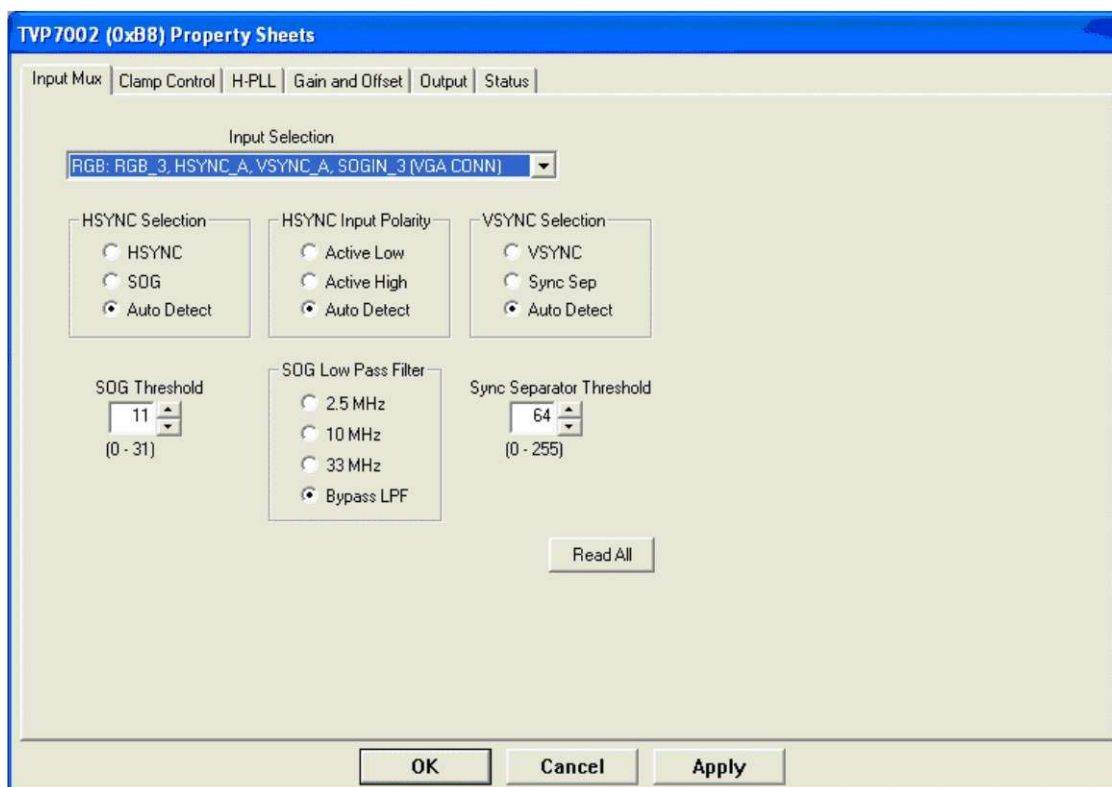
TVP7002 (0xB8) Property Sheets

Input Mux | Clamp Control | H-PLL | Gain and Offset | Output | Status

Input Selection
RGB: RGB_3, HSYNC_A, VSYNC_A, SOGIN_3 (VGA CONN)

HSYNC Selection
HSYNC
SOG
Auto Detect

HSYNC Input Polarity
Active Low
Active High
Auto Detect

VSYNC Selection
VSYNC
Sync Sep
Auto Detect

SOG Threshold
11
(0 - 31)

SOG Low Pass Filter
2.5 MHz
10 MHz
33 MHz
Bypass LPF

Sync Separator Threshold
64
(0 - 255)

Read All

OK
Cancel
Apply